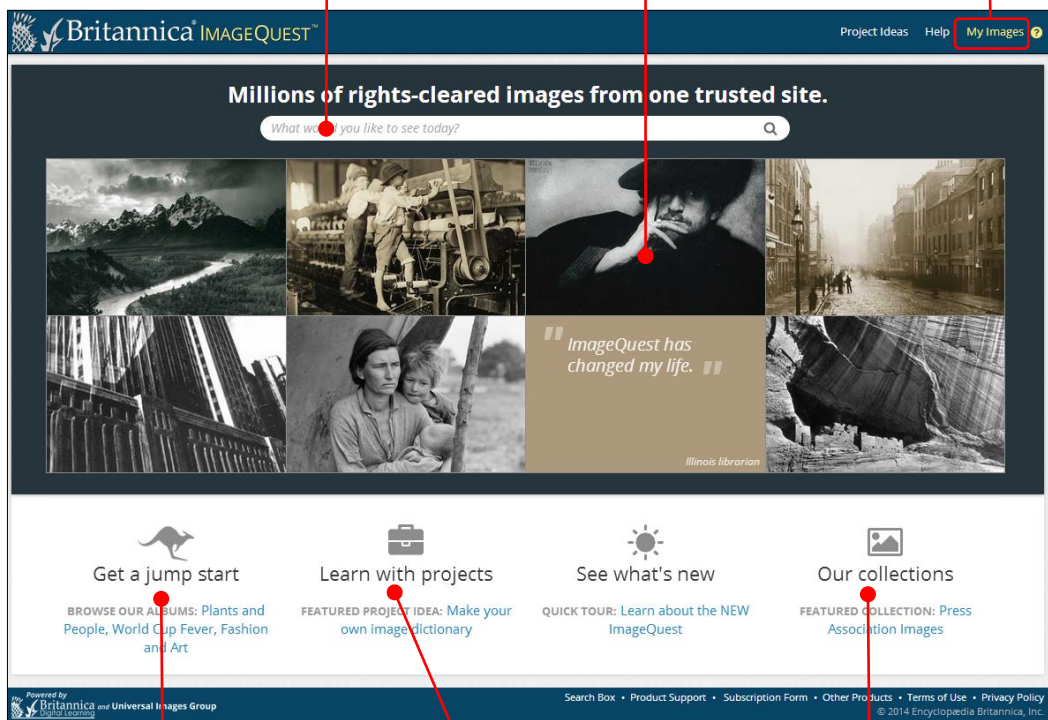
Britannica® IMAGEQUEST™

Project Ideas Help My Images ?

Millions of rights-cleared images from one trusted site.

What wo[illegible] you like to see today?

ImageQuest has changed my life.

Illinois librarian

Get a jump start

BROWSE OUR ALBUMS: Plants and People, World Cup Fever, Fashion and Art

Learn with projects

FEATURED PROJECT IDEA: Make your own image dictionary

See what's new

QUICK TOUR: Learn about the NEW ImageQuest

Our collections

FEATURED COLLECTION: Press Association Images

Powered by Britannica Digital Learning and Universal Images Group

Search Box • Product Support • Subscription Form • Other Products • Terms of Use • Privacy Policy

© 2014 Encyclopædia Britannica, Inc.